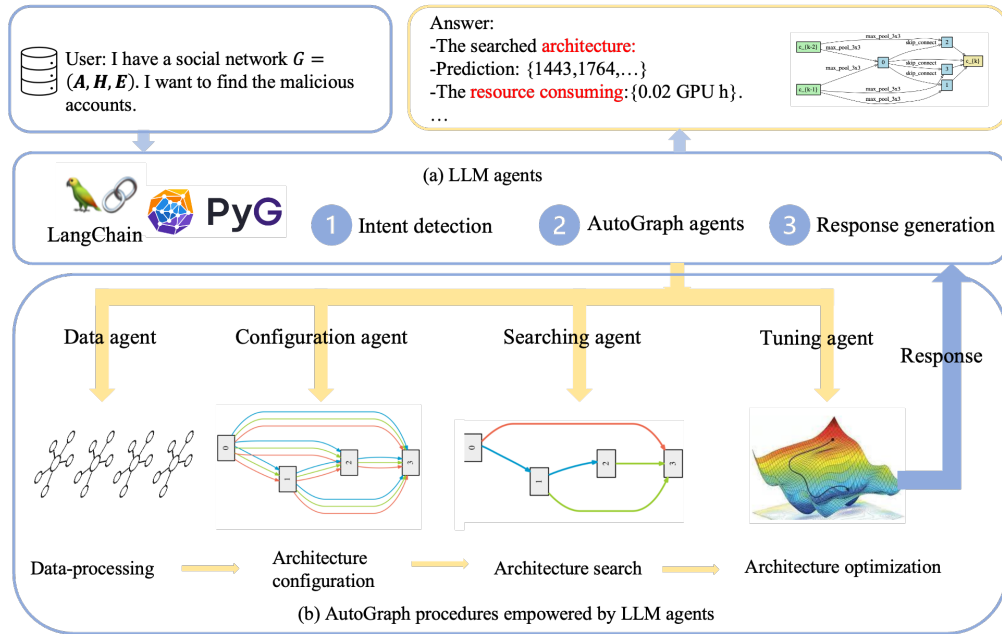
User: I have a social network $G = (\boldsymbol{A}, \boldsymbol{H}, \boldsymbol{E})$. I want to find the malicious accounts.

Answer:
-The searched architecture:
-Prediction: {1443,1764,…}
-The resource consuming:{0.02 GPU h}.
…

c_{k-2}
c_{k-1}
max_pool_3x3
max_pool_3x3
skip_connect
max_pool_3x3
max_pool_3x3
skip_connect
skip_connect
max_pool_3x3
max_pool_3x3
0
1
2
3
c_{k}

(a) LLM agents

LangChain
PyG

1 Intent detection
2 AutoGraph agents
3 Response generation

Data agent
Configuration agent
Searching agent
Tuning agent
Response

0
1
2
3

0
1
2
3

Data-processing
Architecture configuration
Architecture search
Architecture optimization

(b) AutoGraph procedures empowered by LLM agents